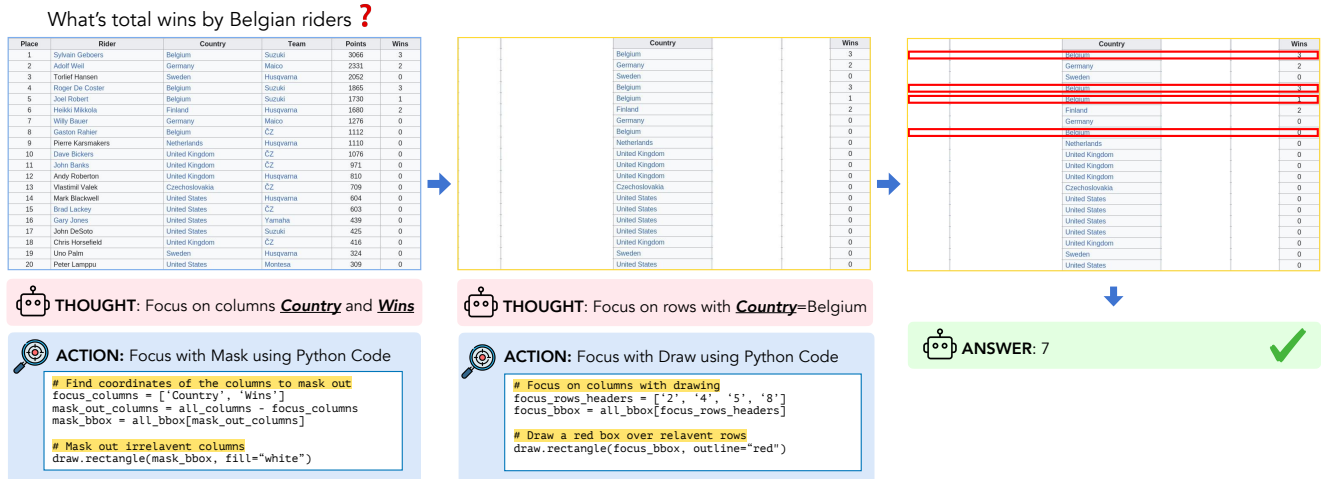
What's total wins by Belgian riders ?

| Place | Rider | Country | Team | Points | Wins |
|---|---|---|---|---|---|
| 1 | Sylvain Geboers | Belgium | Suzuki | 3066 | 3 |
| 2 | Adolf Weil | Germany | Maico | 2331 | 2 |
| 3 | Torlief Hansen | Sweden | Husqvarna | 2052 | 0 |
| 4 | Roger De Coster | Belgium | Suzuki | 1865 | 3 |
| 5 | Joel Robert | Belgium | Suzuki | 1730 | 1 |
| 6 | Heikki Mikkola | Finland | Husqvarna | 1680 | 2 |
| 7 | Willy Bauer | Germany | Maico | 1276 | 0 |
| 8 | Gaston Rahier | Belgium | ČZ | 1112 | 0 |
| 9 | Pierre Karsmakers | Netherlands | Husqvarna | 1110 | 0 |
| 10 | Dave Bickers | United Kingdom | ČZ | 1076 | 0 |
| 11 | John Banks | United Kingdom | ČZ | 971 | 0 |
| 12 | Andy Roberton | United Kingdom | Husqvarna | 810 | 0 |
| 13 | Vlastimil Valek | Czechoslovakia | ČZ | 709 | 0 |
| 14 | Mark Blackwell | United States | Husqvarna | 604 | 0 |
| 15 | Brad Lackey | United States | ČZ | 603 | 0 |
| 16 | Gary Jones | United States | Yamaha | 439 | 0 |
| 17 | John DeSoto | United States | Suzuki | 425 | 0 |
| 18 | Chris Horsefield | United Kingdom | ČZ | 416 | 0 |
| 19 | Uno Palm | Sweden | Husqvarna | 324 | 0 |
| 20 | Peter Lamppu | United States | Montesa | 309 | 0 |

THOUGHT: Focus on columns Country and Wins

ACTION: Focus with Mask using Python Code
# Find coordinates of the columns to mask out
focus_columns = ['Country', 'Wins']
mask_out_columns = all_columns - focus_columns
mask_bbox = all_bbox[mask_out_columns]

# Mask out irrelavent columns
draw.rectangle(mask_bbox, fill="white")

| Country | Wins |
|---|---|
| Belgium | 3 |
| Germany | 2 |
| Sweden | 0 |
| Belgium | 3 |
| Belgium | 1 |
| Finland | 2 |
| Germany | 0 |
| Belgium | 0 |
| Netherlands | 0 |
| United Kingdom | 0 |
| United Kingdom | 0 |
| United Kingdom | 0 |
| Czechoslovakia | 0 |
| United States | 0 |
| United States | 0 |
| United States | 0 |
| United States | 0 |
| United Kingdom | 0 |
| Sweden | 0 |
| United States | 0 |

THOUGHT: Focus on rows with Country=Belgium

ACTION: Focus with Draw using Python Code
# Focus on columns with drawing
focus_rows_headers = ['2', '4', '5', '8']
focus_bbox = all_bbox[focus_rows_headers]

# Draw a red box over relavent rows
draw.rectangle(focus_bbox, outline="red")

| Country | Wins |
|---|---|
| Belgium | 3 |
| Germany | 2 |
| Sweden | 0 |
| Belgium | 3 |
| Belgium | 1 |
| Finland | 2 |
| Germany | 0 |
| Belgium | 0 |
| Netherlands | 0 |
| United Kingdom | 0 |
| United Kingdom | 0 |
| United Kingdom | 0 |
| Czechoslovakia | 0 |
| United States | 0 |
| United States | 0 |
| United States | 0 |
| United States | 0 |
| United Kingdom | 0 |
| Sweden | 0 |
| United States | 0 |

ANSWER: 7